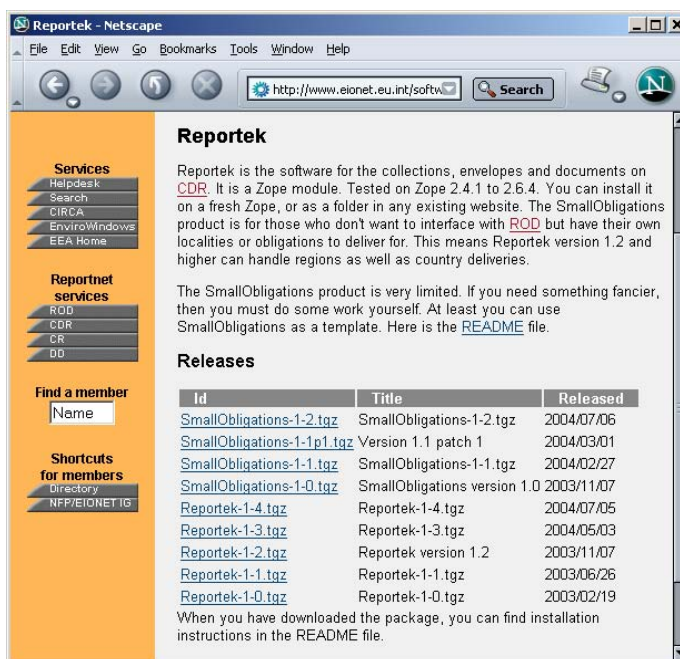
Reportek - Netscape

File Edit View Go Bookmarks Tools Window Help

http://www.eionet.eu.int/softw

Search

Services
Helpdesk
Search
CIRCA
EnviroWindows
EEA Home

Reportnet services
ROD
CDR
CR
DD

Find a member
Name

Shortcuts for members
Directory
NFP/EIONET IG

Reportek

Reportek is the software for the collections, envelopes and documents on CDR. It is a Zope module. Tested on Zope 2.4.1 to 2.6.4. You can install it on a fresh Zope, or as a folder in any existing website. The SmallObligations product is for those who don't want to interface with ROD but have their own localities or obligations to deliver for. This means Reportek version 1.2 and higher can handle regions as well as country deliveries.

The SmallObligations product is very limited. If you need something fancier, then you must do some work yourself. At least you can use SmallObligations as a template. Here is the README file.

Releases

| Id | Title | Released |
|---|---|---|
| SmallObligations-1-2.tgz | SmallObligations-1-2.tgz | 2004/07/06 |
| SmallObligations-1-1p1.tgz | Version 1.1 patch 1 | 2004/03/01 |
| SmallObligations-1-1.tgz | SmallObligations-1-1.tgz | 2004/02/27 |
| SmallObligations-1-0.tgz | SmallObligations version 1.0 | 2003/11/07 |
| Reportek-1-4.tgz | Reportek-1-4.tgz | 2004/07/05 |
| Reportek-1-3.tgz | Reportek-1-3.tgz | 2004/05/03 |
| Reportek-1-2.tgz | Reportek version 1.2 | 2003/11/07 |
| Reportek-1-1.tgz | Reportek-1-1.tgz | 2003/06/26 |
| Reportek-1-0.tgz | Reportek-1-0.tgz | 2003/02/19 |

When you have downloaded the package, you can find installation instructions in the README file.